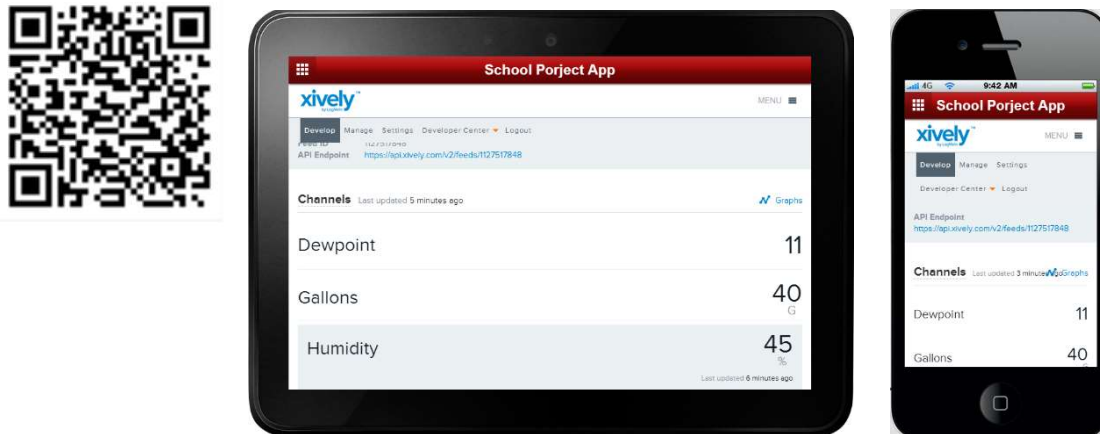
School Porject App

xively

MENU

Develop Manage Settings Developer Center Logout

Feed ID 1127517848
API Endpoint https://api.xively.com/v2/feeds/1127517848

Channels Last updated 5 minutes ago

Graphs

Dewpoint 11

Gallons 40 G

Humidity 45 %

Last updated 6 minutes ago

4G 9:42 AM

School Porject App

xively

MENU

Develop Manage Settings

Developer Center Logout

API Endpoint
https://api.xively.com/v2/feeds/1127517848

Channels Last updated 3 minutes ago Graphs

Dewpoint 11

Gallons 40